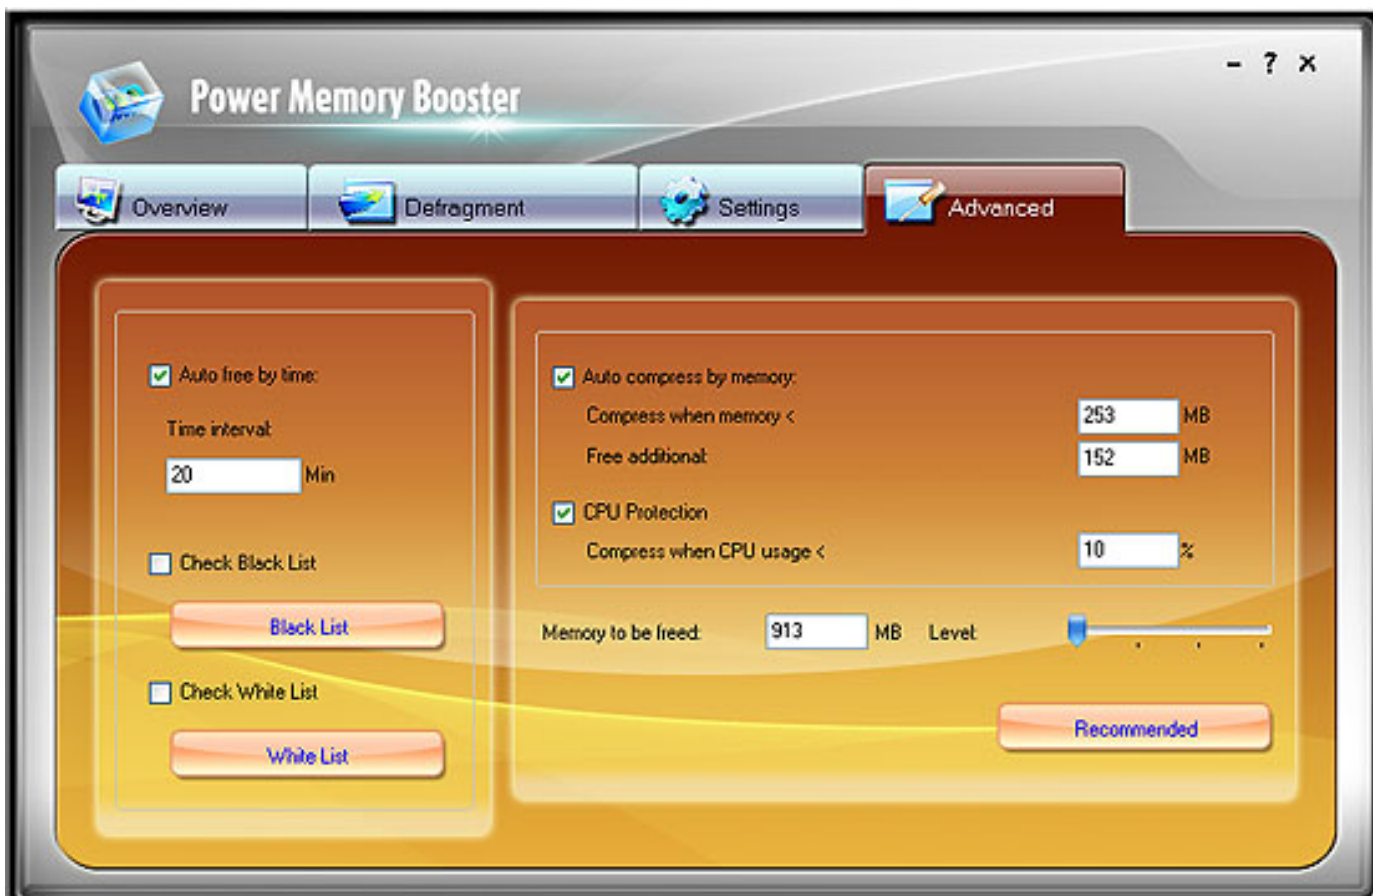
Power Memory Booster

- ? ×

Overview
Defragment
Settings
Advanced

Auto free by time:
Time interval:
20 Min

Check Black List
Black List
Check White List
White List

Auto compress by memory:
Compress when memory < 253 MB
Free additional: 152 MB
CPU Protection
Compress when CPU usage < 10 %

Memory to be freed: 913 MB Level:

Recommended